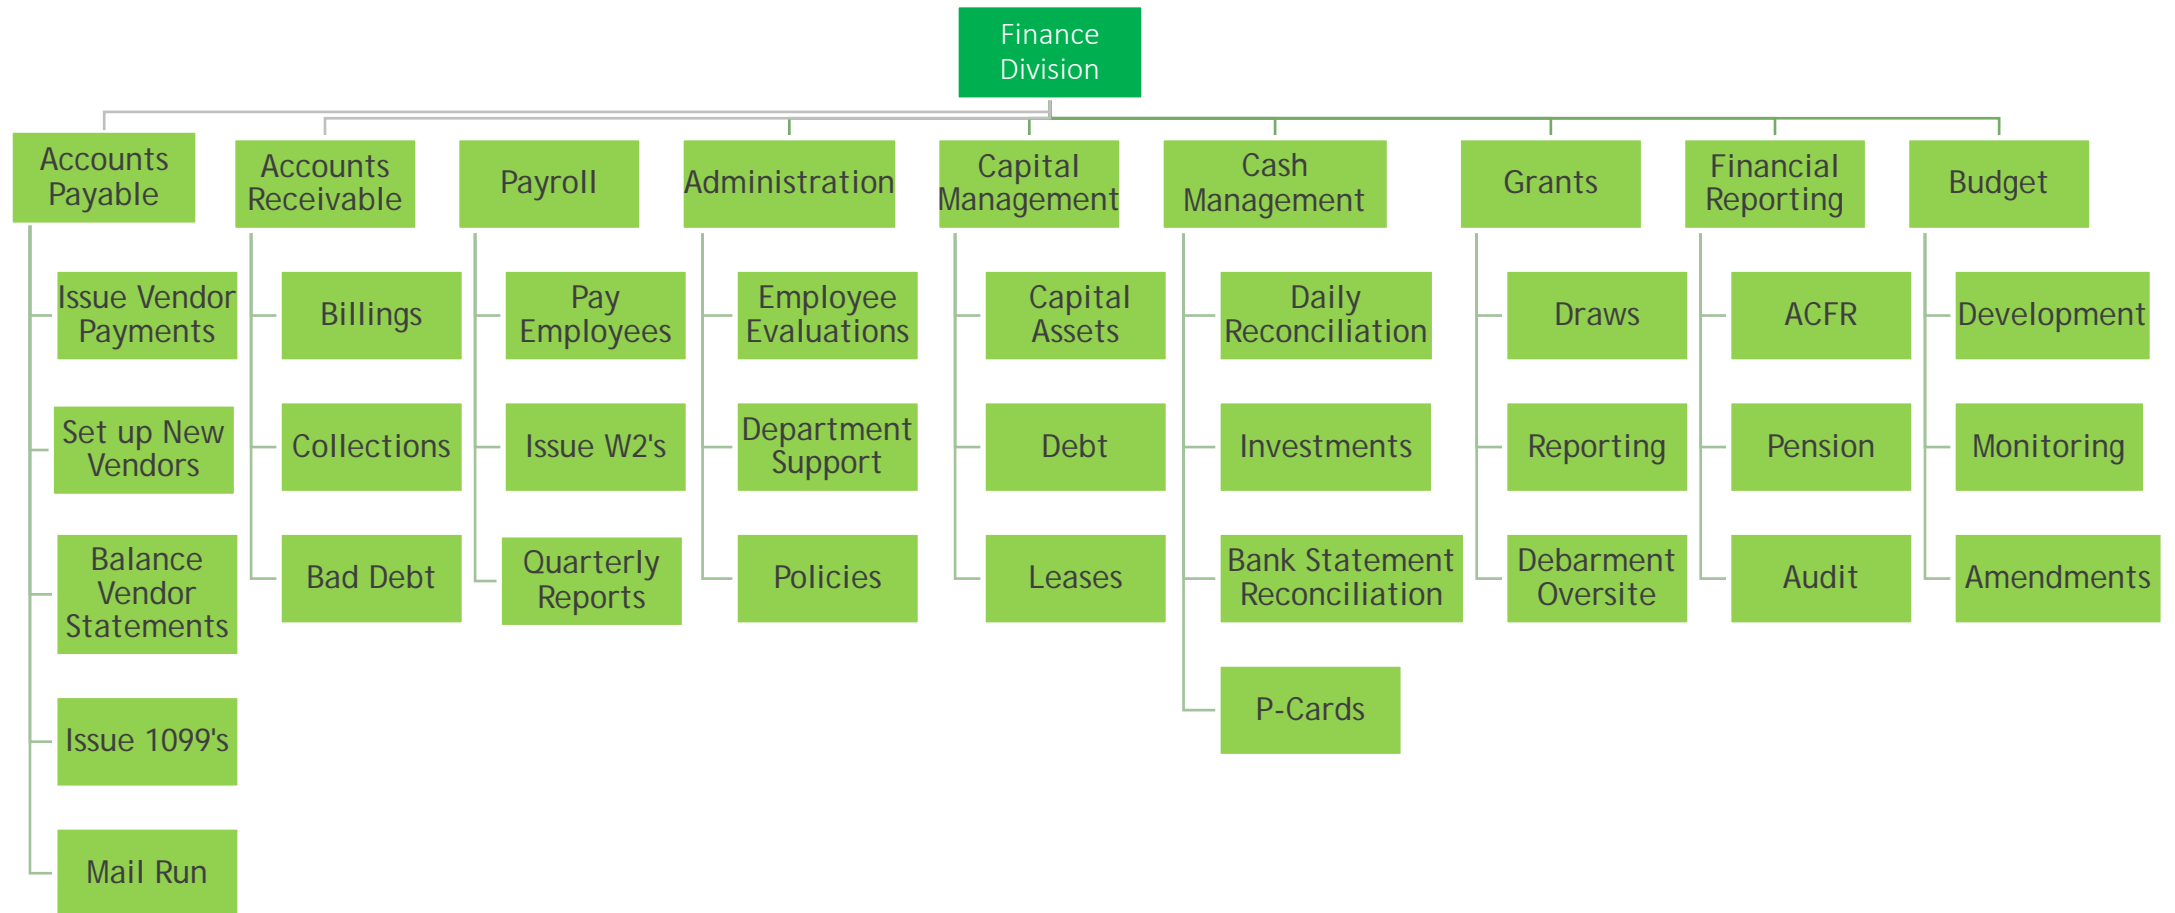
Finance Division

Accounts Payable

Issue Vendor Payments

Set up New Vendors

Balance Vendor Statements

Issue 1099's

Mail Run

Accounts Receivable

Billings

Collections

Bad Debt

Payroll

Pay Employees

Issue W2's

Quarterly Reports

Administration

Employee Evaluations

Department Support

Policies

Capital Management

Capital Assets

Debt

Leases

Cash Management

Daily Reconciliation

Investments

Bank Statement Reconciliation

P-Cards

Grants

Draws

Reporting

Debarment Oversite

Financial Reporting

ACFR

Pension

Audit

Budget

Development

Monitoring

Amendments